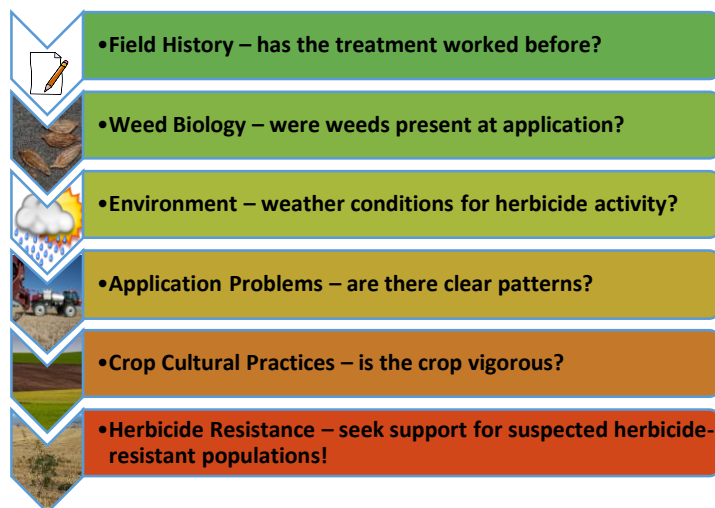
•Field History – has the treatment worked before?

•Weed Biology – were weeds present at application?

•Environment – weather conditions for herbicide activity?

•Application Problems – are there clear patterns?

•Crop Cultural Practices – is the crop vigorous?

•Herbicide Resistance – seek support for suspected herbicide-resistant populations!